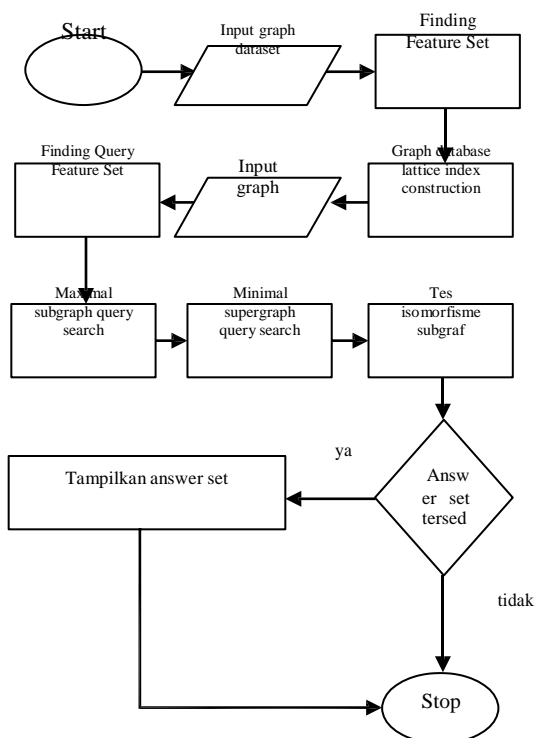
Start

Input graph dataset

Finding Feature Set

Graph database lattice index construction

Input graph

Finding Query Feature Set

Maximal subgraph query search

Minimal supergraph query search

Tes isomorfisme subgraf

ya

Answ er set tersed

Tampilkan answer set

tidak

Stop